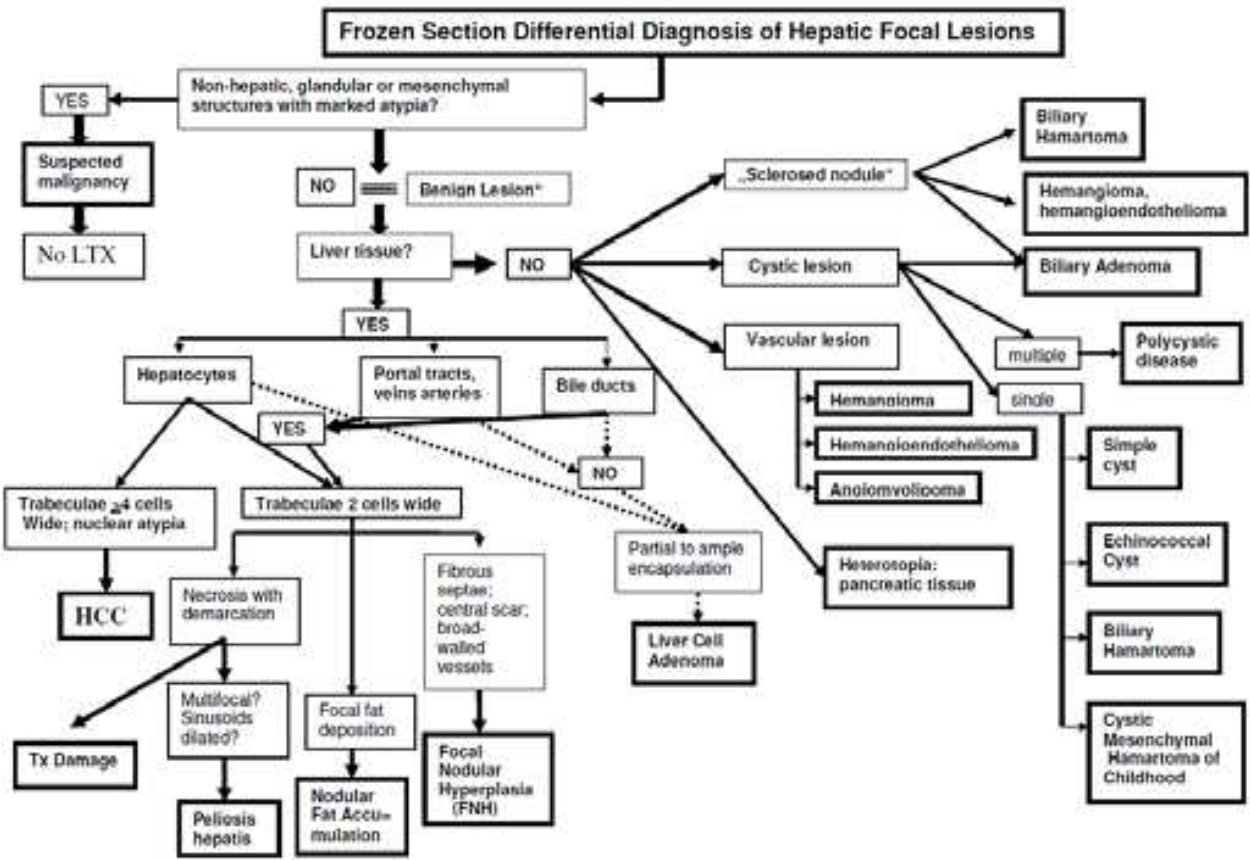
Frozen Section Differential Diagnosis of Hepatic Focal Lesions

Non-hepatic, glandular or mesenchymal structures with marked atypia?

YES

Suspected malignancy

No LTX

NO

Benign Lesion*

Liver tissue?

NO

„Sclerosed nodule"

Biliary Hamartoma

Hemangioma, hemangioendothelioma

Biliary Adenoma

Cystic lesion

multiple

Polycystic disease

single

Simple cyst

Echinococcal Cyst

Biliary Hamartoma

Cystic Mesenchymal Hamartoma of Childhood

Vascular lesion

Hemangioma

Hemangioendothelioma

Angiomyolipoma

Heterotopia: pancreatic tissue

YES

Hepatocytes

Portal tracts, veins arteries

Bile ducts

YES

NO

Trabeculae ≥4 cells Wide; nuclear atypia

HCC

Trabeculae 2 cells wide

Partial to ample encapsulation

Liver Cell Adenoma

Necrosis with demarcation

Tx Damage

Multifocal? Sinusoids dilated?

Peliosis hepatis

Focal fat deposition

Nodular Fat Accu= mulation

Fibrous septae; central scar; broad-walled vessels

Focal Nodular Hyperplasia (FNH)